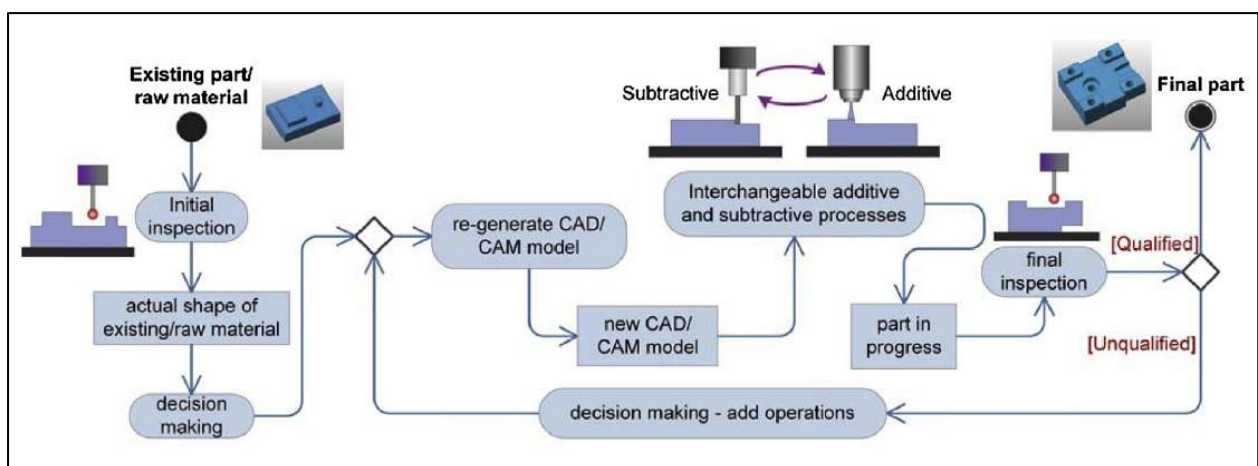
Existing part/ raw material

Initial inspection

actual shape of existing/raw material

decision making

re-generate CAD/ CAM model

new CAD/ CAM model

Subtractive

Additive

Interchangeable additive and subtractive processes

part in progress

final inspection

[Qualified]

[Unqualified]

Final part

decision making - add operations